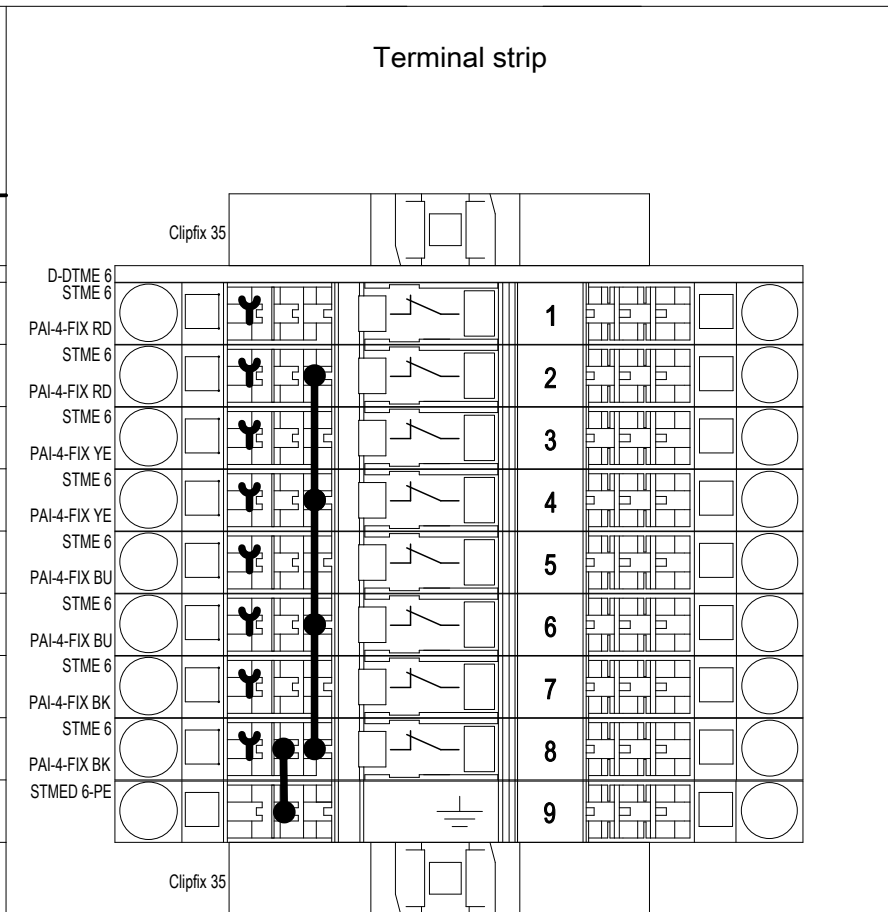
Terminal strip

Clipfix 35

D-DTME 6
STME 6
PAI-4-FIX RD
1
STME 6
PAI-4-FIX RD
2
STME 6
PAI-4-FIX YE
3
STME 6
PAI-4-FIX YE
4
STME 6
PAI-4-FIX BU
5
STME 6
PAI-4-FIX BU
6
STME 6
PAI-4-FIX BK
7
STME 6
PAI-4-FIX BK
8
STMED 6-PE
9

Clipfix 35